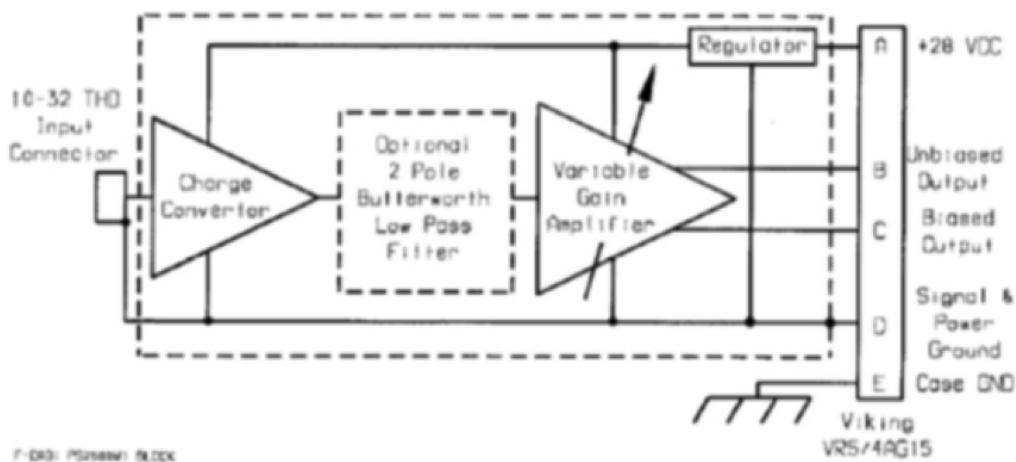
10-32 THD Input Connector

Charge Converter

Optional 2 Pole Butterworth Low Pass Filter

Variable Gain Amplifier

Regulator

A +28 VDC

B Unbiased Output

C Biased Output

D Signal & Power Ground

E Case GND

Viking VR5/4AG15

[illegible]